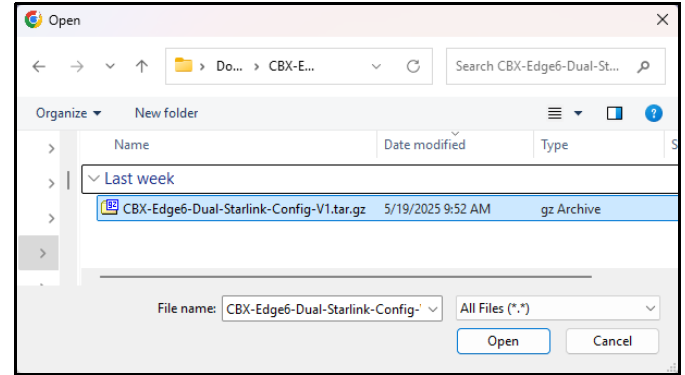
Open

Do... › CBX-E...

Search CBX-Edge6-Dual-St...

Organize ▾ New folder

| Name | Date modified | Type | S |
|---|---|---|---|
| Last week | | | |
| CBX-Edge6-Dual-Starlink-Config-V1.tar.gz | 5/19/2025 9:52 AM | gz Archive | |

File name: CBX-Edge6-Dual-Starlink-Config-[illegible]

All Files (*.*)

Open Cancel